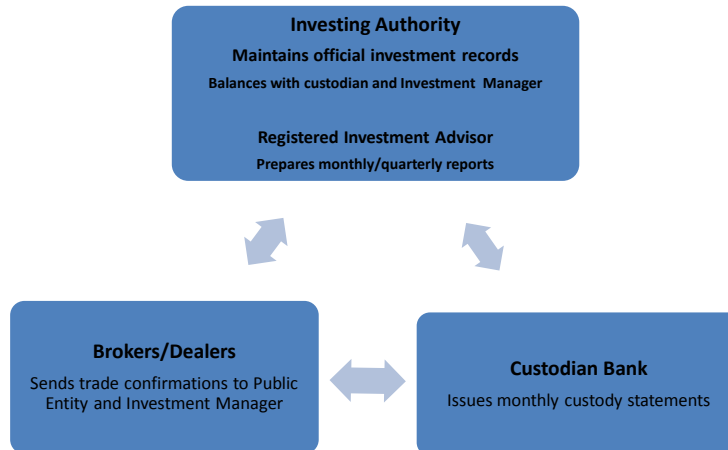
Investing Authority
Maintains official investment records
Balances with custodian and Investment Manager

Registered Investment Advisor
Prepares monthly/quarterly reports

Brokers/Dealers
Sends trade confirmations to Public Entity and Investment Manager

Custodian Bank
Issues monthly custody statements